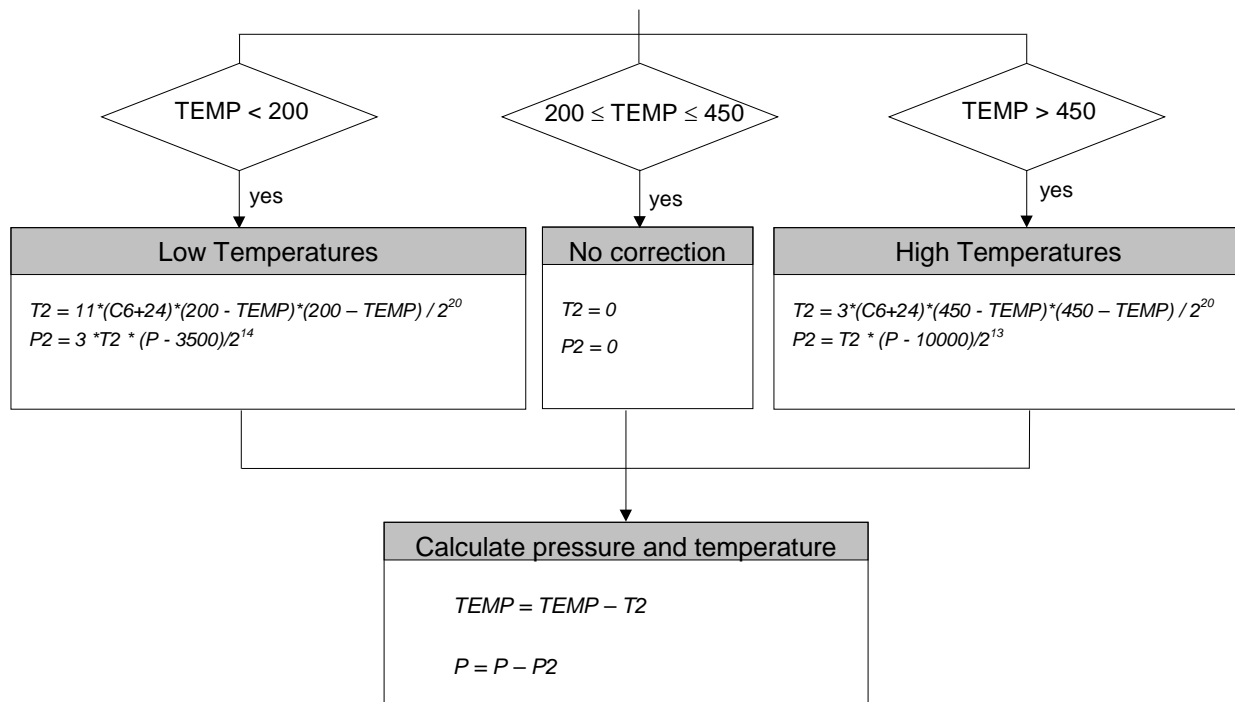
TEMP < 200

$200 \leq$ TEMP $\leq 450$

TEMP > 450

yes

yes

yes

Low Temperatures

$T2 = 11*(C6+24)*(200 - TEMP)*(200 – TEMP) / 2^{20}$
$P2 = 3 *T2 * (P - 3500)/2^{14}$

No correction

T2 = 0

P2 = 0

High Temperatures

$T2 = 3*(C6+24)*(450 - TEMP)*(450 – TEMP) / 2^{20}$
$P2 = T2 * (P - 10000)/2^{13}$

Calculate pressure and temperature

TEMP = TEMP – T2

P = P – P2